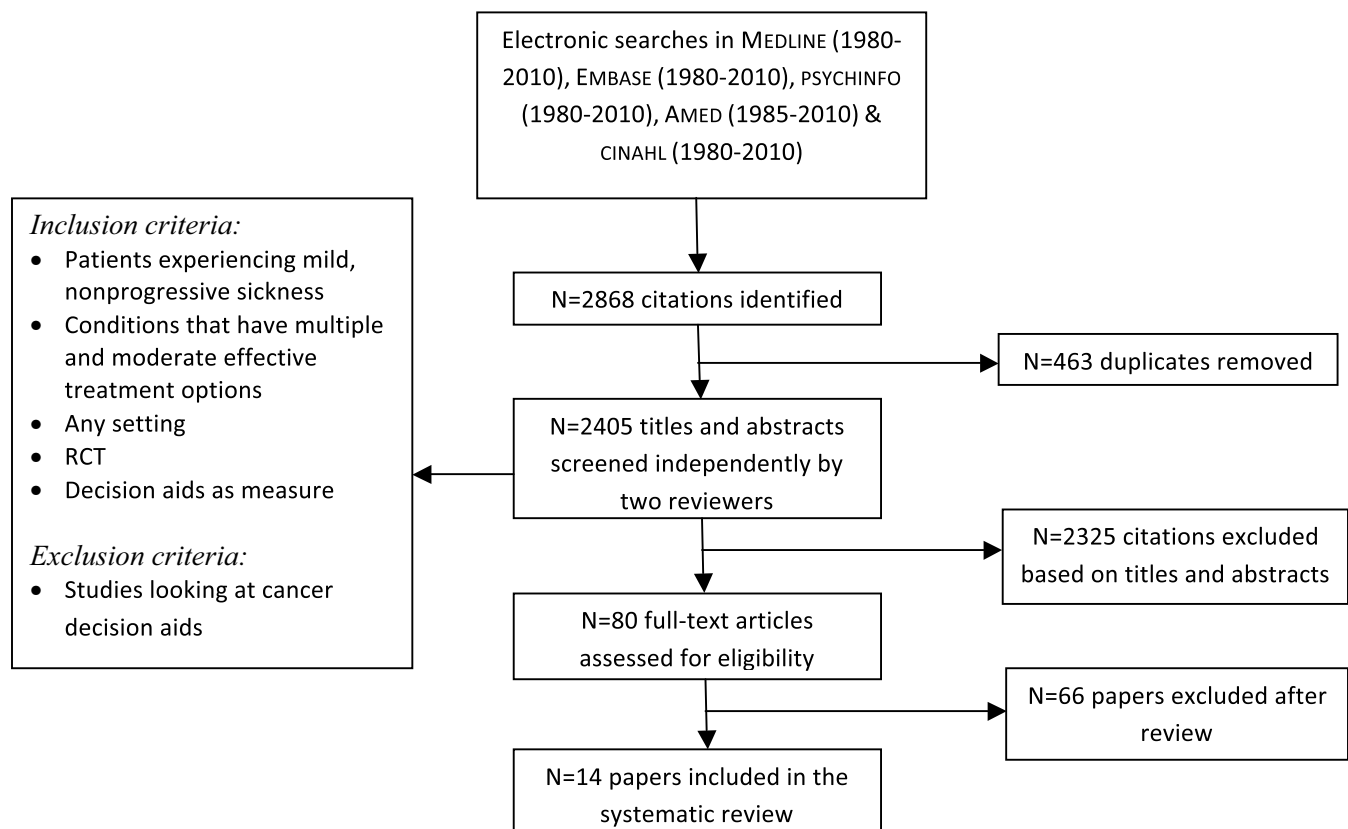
Electronic searches in MEDLINE (1980-2010), EMBASE (1980-2010), PSYCHINFO (1980-2010), AMED (1985-2010) & CINAHL (1980-2010)

N=2868 citations identified

N=463 duplicates removed

N=2405 titles and abstracts screened independently by two reviewers

Inclusion criteria:
- Patients experiencing mild, nonprogressive sickness
- Conditions that have multiple and moderate effective treatment options
- Any setting
- RCT
- Decision aids as measure

Exclusion criteria:
- Studies looking at cancer decision aids

N=2325 citations excluded based on titles and abstracts

N=80 full-text articles assessed for eligibility

N=66 papers excluded after review

N=14 papers included in the systematic review